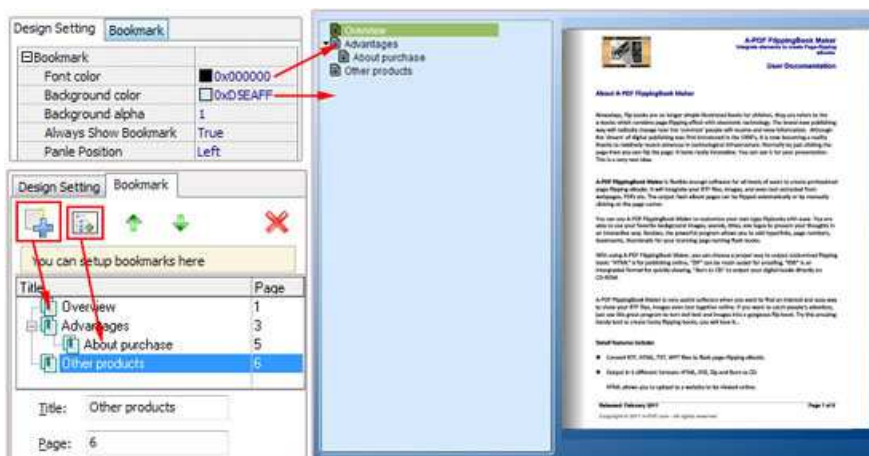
Design Setting | Bookmark

| ⊟Bookmark | |
|---|---|
| Font color | 0x000000 |
| Background color | 0xD5EAFF |
| Background alpha | 1 |
| Always Show Bookmark | True |
| Panle Position | Left |

Design Setting | Bookmark

You can setup bookmarks here

| Title | Page |
|---|---|
| Overview | 1 |
| Advantages | 3 |
| About purchase | 5 |
| Other products | 6 |

Title: Other products

Page: 6

Overview
Advantages
About purchase
Other products

A-PDF FlippingBook Maker
User Documentation

About A-PDF FlippingBook Maker

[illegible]

Detail features include:

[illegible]

Released: February 2011 Page 1 of 6